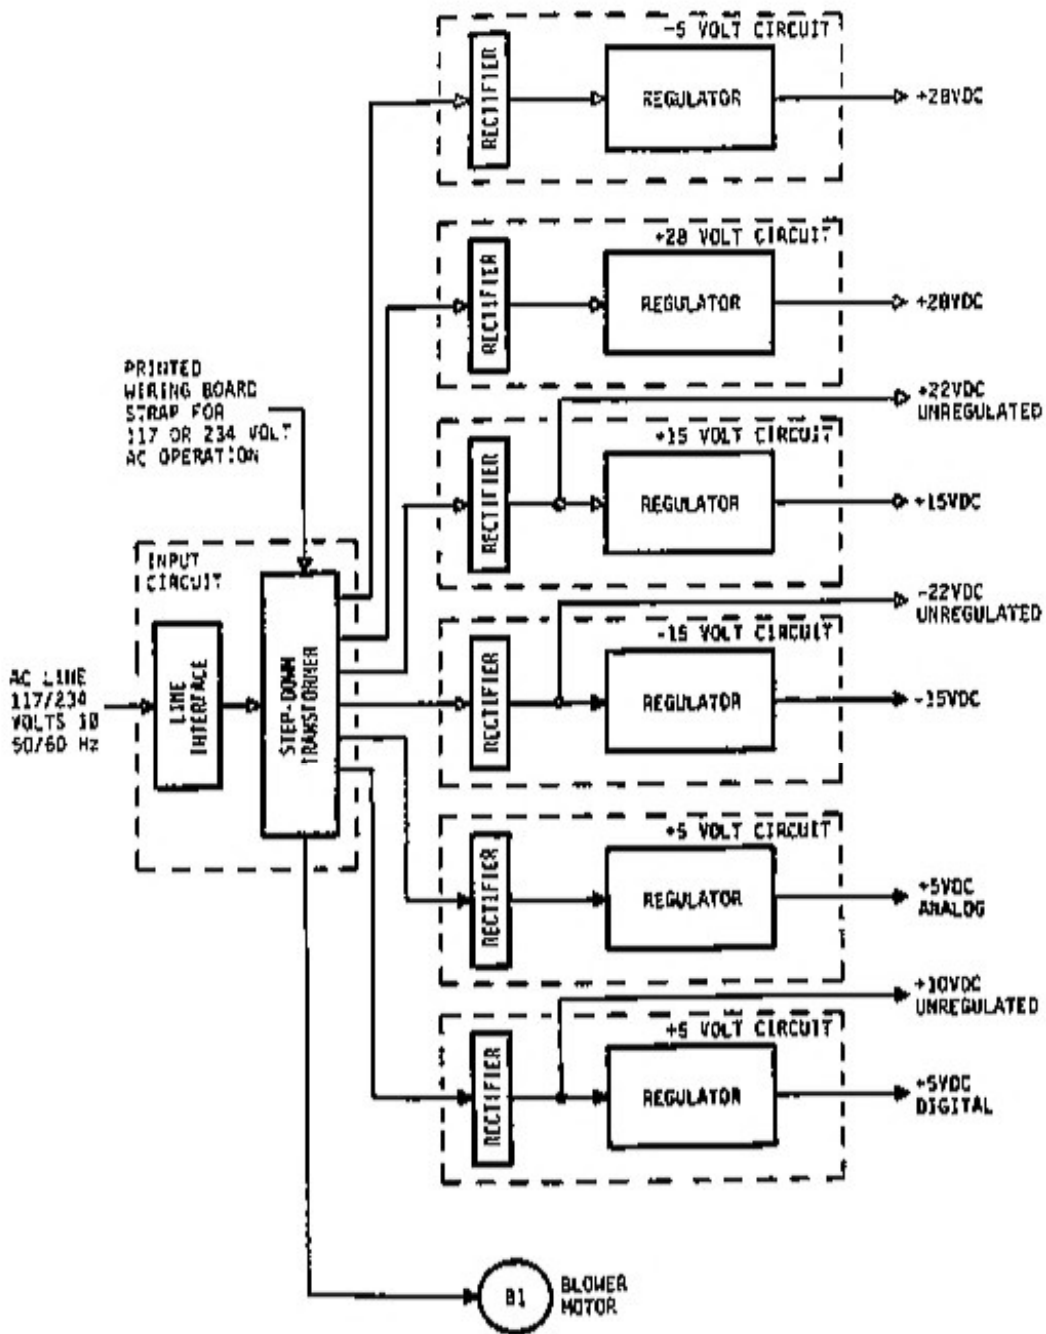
-5 VOLT CIRCUIT
RECTIFIER
REGULATOR
+28VDC

+28 VOLT CIRCUIT
RECTIFIER
REGULATOR
+28VDC

PRINTED WIRING BOARD STRAP FOR 117 OR 234 VOLT AC OPERATION

+22VDC UNREGULATED

+15 VOLT CIRCUIT
RECTIFIER
REGULATOR
+15VDC

INPUT CIRCUIT

-22VDC UNREGULATED

-15 VOLT CIRCUIT

AC LINE 117/234 VOLTS 10 50/60 Hz

LINE INTERFACE
STEP-DOWN TRANSFORMER

RECTIFIER
REGULATOR
-15VDC

+5 VOLT CIRCUIT
RECTIFIER
REGULATOR
+5VDC ANALOG

+10VDC UNREGULATED

+5 VOLT CIRCUIT
RECTIFIER
REGULATOR
+5VDC DIGITAL

B1
BLOWER MOTOR